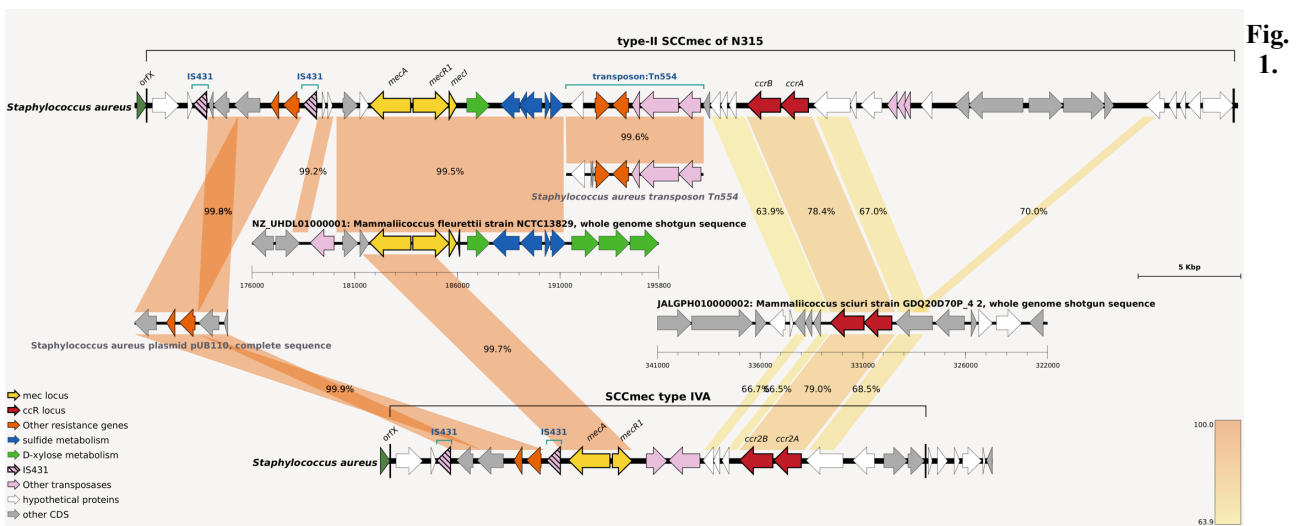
Fig. 1.

type-II SCCmec of N315

orfX
IS431
IS431
mecA
mecR1
mecI
transposon:Tn554
ccrB
ccrA

Staphylococcus aureus

99.6%
99.2%
99.5%
Staphylococcus aureus transposon Tn554
99.8%
63.9%
78.4%
67.0%
70.0%

NZ_UHDL01000001: Mammaliicoccus fleurettii strain NCTC13829, whole genome shotgun sequence

176000
181000
186000
191000
195800

5 Kbp

JALGPH010000002: Mammaliicoccus sciuri strain GDQ20D70P_4 2, whole genome shotgun sequence

Staphylococcus aureus plasmid pUB110, complete sequence

99.7%

341000
336000
331000
326000
322000

99.9%
66.7%
66.5%
79.0%
68.5%

mec locus
ccR locus
Other resistance genes
sulfide metabolism
D-xylose metabolism
IS431
Other transposases
hypothetical proteins
other CDS

SCCmec type IVA

orfX
IS431
IS431
mecA
mecR1
ccr2B
ccr2A

Staphylococcus aureus

100.0
63.9